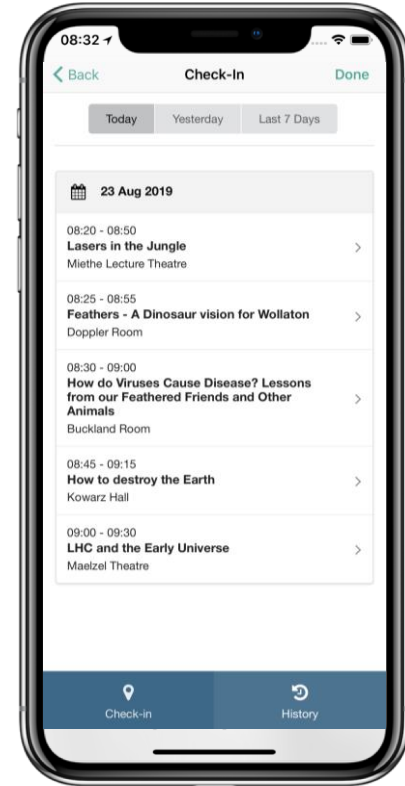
08:32

Back
Check-In
Done

Today
Yesterday
Last 7 Days

23 Aug 2019

08:20 - 08:50
Lasers in the Jungle
Miethe Lecture Theatre

08:25 - 08:55
Feathers - A Dinosaur vision for Wollaton
Doppler Room

08:30 - 09:00
How do Viruses Cause Disease? Lessons from our Feathered Friends and Other Animals
Buckland Room

08:45 - 09:15
How to destroy the Earth
Kowarz Hall

09:00 - 09:30
LHC and the Early Universe
Maelzel Theatre

Check-in
History